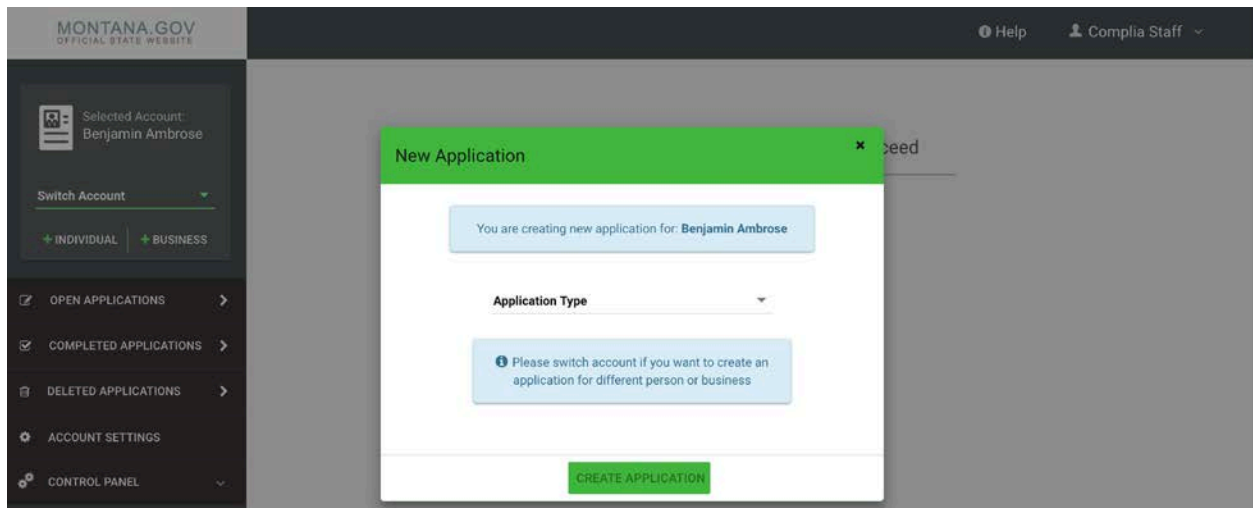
MONTANA.GOV
OFFICIAL STATE WEBSITE

Help
Complia Staff

Selected Account:
Benjamin Ambrose

Switch Account

+ INDIVIDUAL
+ BUSINESS

OPEN APPLICATIONS
COMPLETED APPLICATIONS
DELETED APPLICATIONS
ACCOUNT SETTINGS
CONTROL PANEL

ceed

New Application

×

You are creating new application for: Benjamin Ambrose

Application Type

Please switch account if you want to create an application for different person or business

CREATE APPLICATION